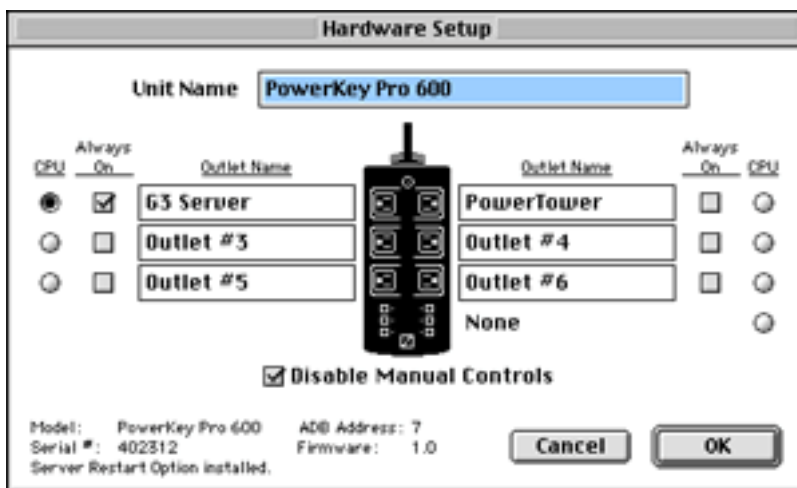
Hardware Setup

Unit Name PowerKey Pro 600

CPU Always On Outlet Name

G3 Server
Outlet #3
Outlet #5

Outlet Name Always On CPU

PowerTower
Outlet #4
Outlet #6
None

Disable Manual Controls

Model: PowerKey Pro 600 ADB Address: 7
Serial #: 402312 Firmware: 1.0
Server Restart Option installed.

Cancel OK